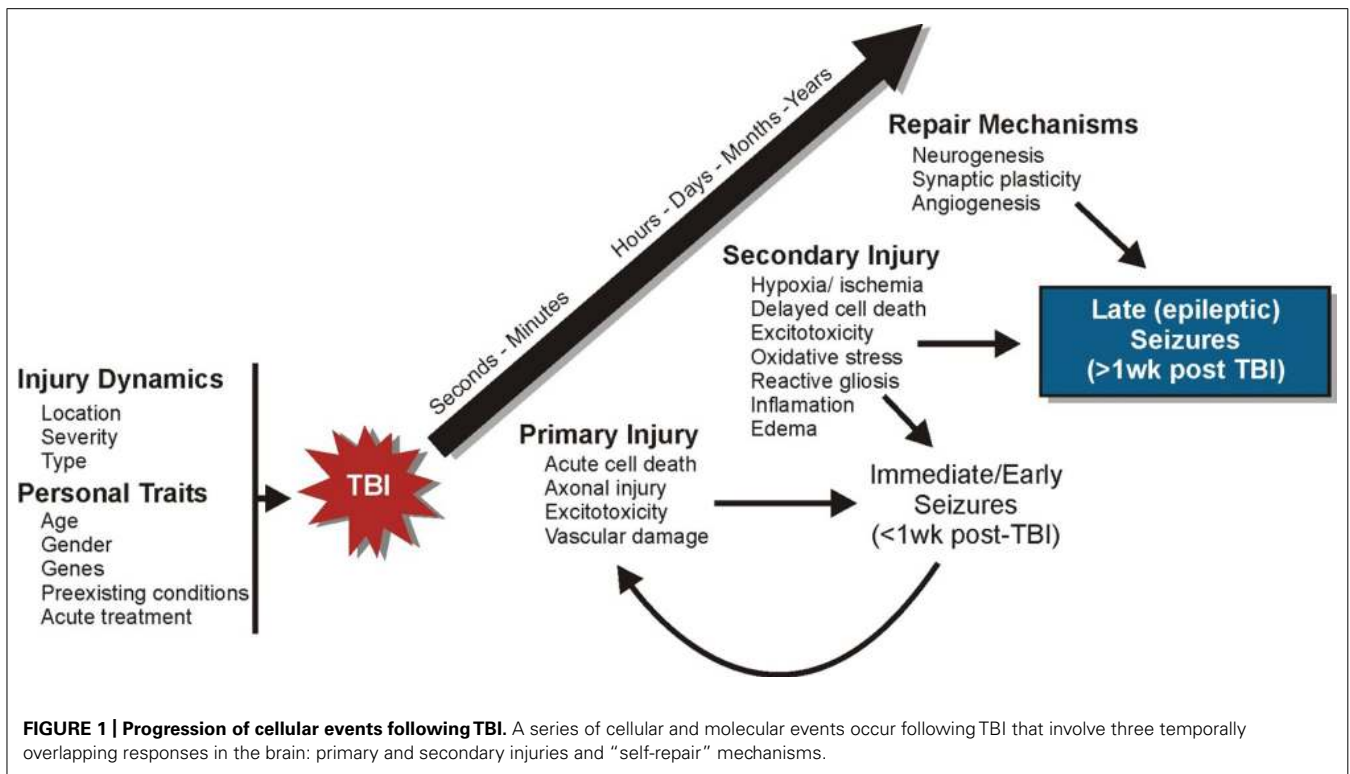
Seconds - Minutes

Hours - Days - Months - Years

Repair Mechanisms
Neurogenesis
Synaptic plasticity
Angiogenesis

Secondary Injury
Hypoxia/ ischemia
Delayed cell death
Excitotoxicity
Oxidative stress
Reactive gliosis
Inflamation
Edema

Late (epileptic) Seizures (>1wk post TBI)

Injury Dynamics
Location
Severity
Type

Personal Traits
Age
Gender
Genes
Preexisting conditions
Acute treatment

TBI

Primary Injury
Acute cell death
Axonal injury
Excitotoxicity
Vascular damage

Immediate/Early Seizures (<1wk post-TBI)

**FIGURE 1 | Progression of cellular events following TBI.** A series of cellular and molecular events occur following TBI that involve three temporally overlapping responses in the brain: primary and secondary injuries and "self-repair" mechanisms.